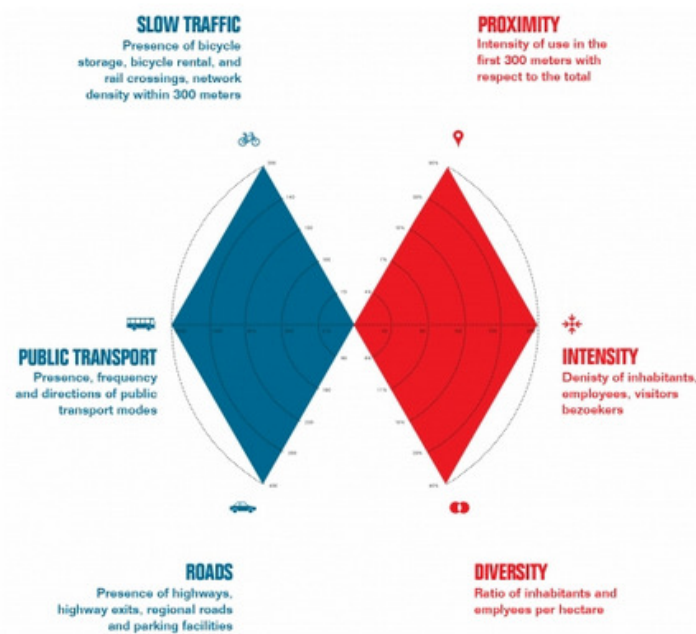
SLOW TRAFFIC
Presence of bicycle storage, bicycle rental, and rail crossings, network density within 300 meters

PROXIMITY
Intensity of use in the first 300 meters with respect to the total

PUBLIC TRANSPORT
Presence, frequency and directions of public transport modes

INTENSITY
Denisty of inhabitants, employees, visitors bezoekers

ROADS
Presence of highways, highway exits, regional roads and parking facilities

DIVERSITY
Ratio of inhabitants and emplyees per hectare